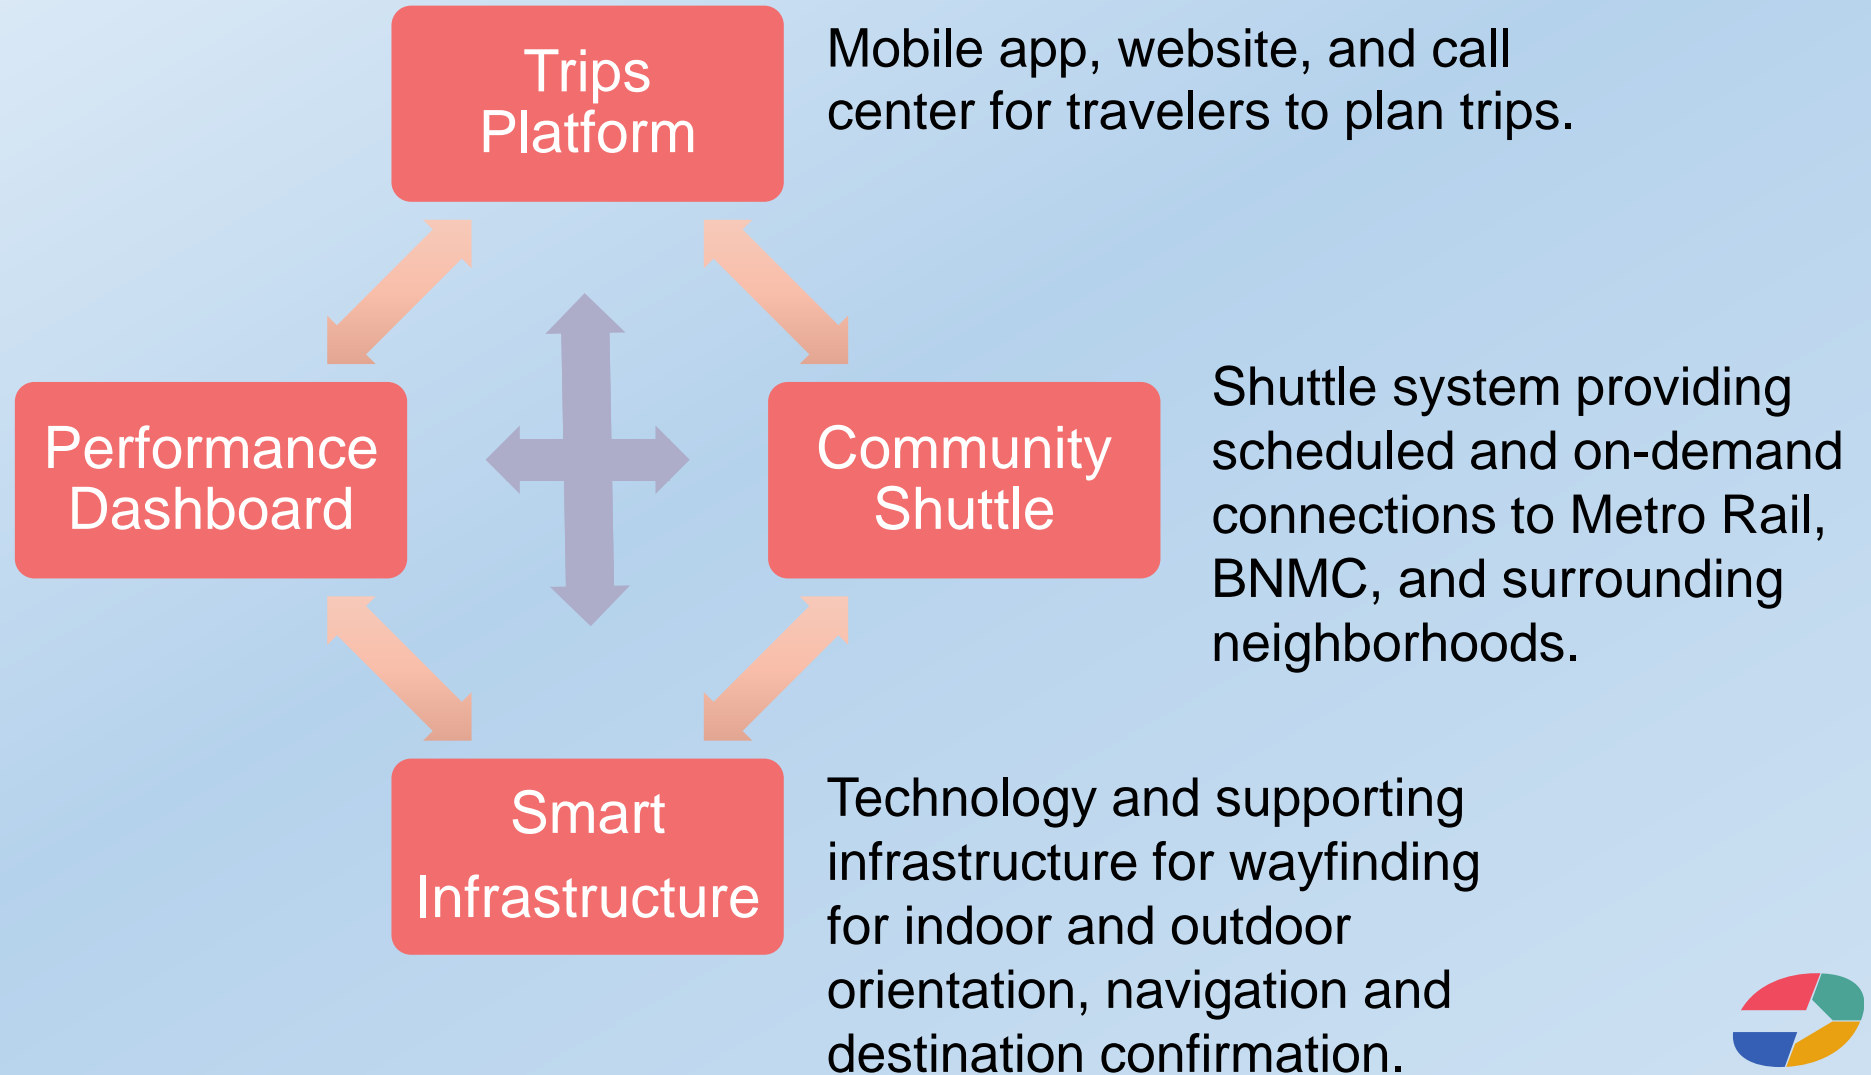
Trips Platform

Mobile app, website, and call center for travelers to plan trips.

Performance Dashboard

Community Shuttle

Shuttle system providing scheduled and on-demand connections to Metro Rail, BNMC, and surrounding neighborhoods.

Smart Infrastructure

Technology and supporting infrastructure for wayfinding for indoor and outdoor orientation, navigation and destination confirmation.